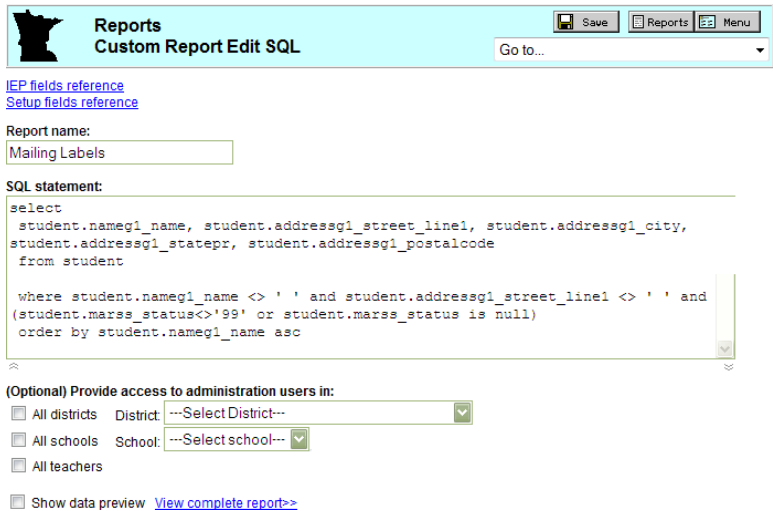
Reports
Custom Report Edit SQL

Save Reports Menu

Go to...

IEP fields reference
Setup fields reference

Report name:
Mailing Labels

SQL statement:
select
 student.nameg1_name, student.addressg1_street_line1, student.addressg1_city, student.addressg1_statepr, student.addressg1_postalcode
 from student

 where student.nameg1_name <> ' ' and student.addressg1_street_line1 <> ' ' and (student.marss_status<>'99' or student.marss_status is null)
 order by student.nameg1_name asc

(Optional) Provide access to administration users in:
All districts District: ---Select District---
All schools School: ---Select school---
All teachers

Show data preview View complete report>>